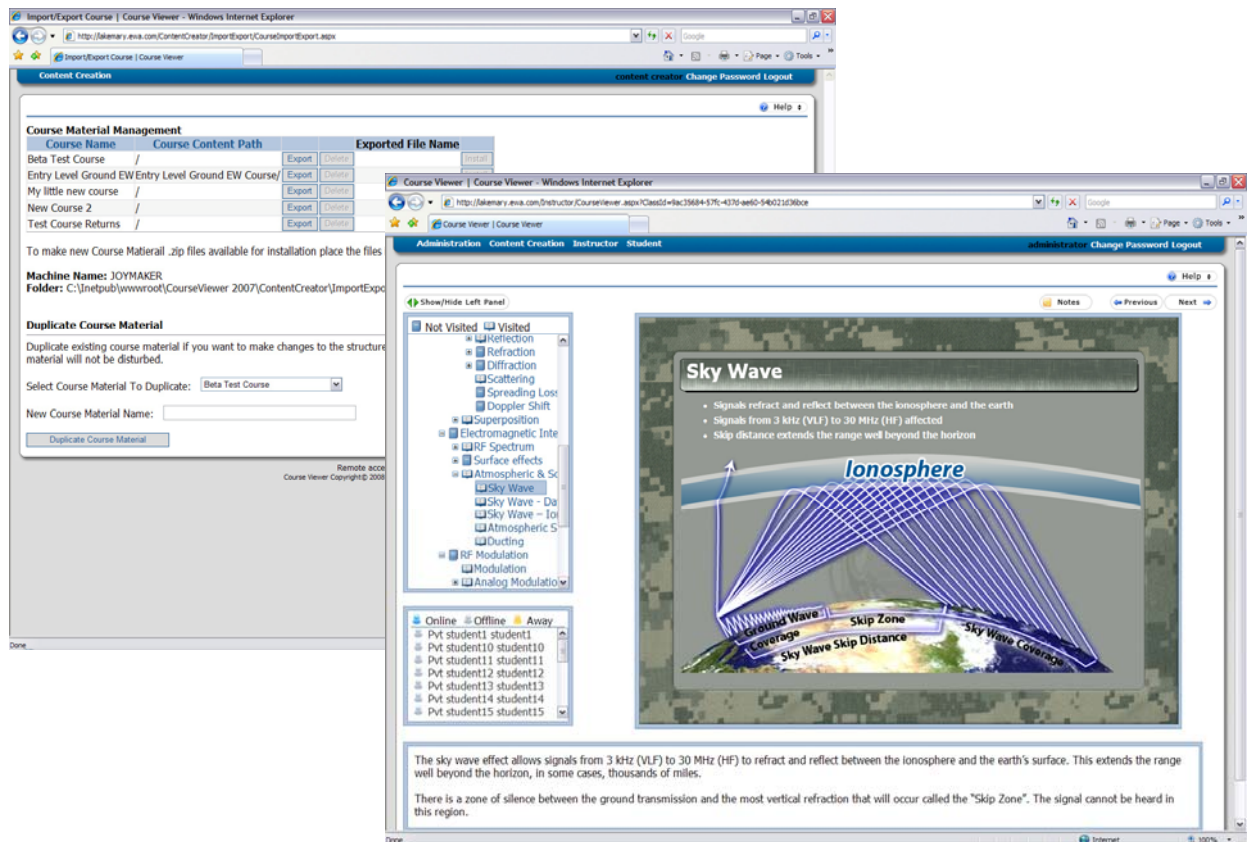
Import/Export Course | Course Viewer - Windows Internet Explorer
http://lakemary.ewa.com/ContentCreator/ImportExport/CourseImportExport.aspx
Google
Import/Export Course | Course Viewer
Page Tools

Content Creation
content creator Change Password Logout

Help

Course Material Management

| Course Name | Course Content Path | | | Exported File Name | |
|---|---|---|---|---|---|
| Beta Test Course | / | Export | Delete | | Install |
| Entry Level Ground EW | Entry Level Ground EW Course/ | Export | Delete | | |
| My little new course | / | Export | Delete | | |
| New Course 2 | / | Export | Delete | | |
| Test Course Returns | / | Export | Delete | | |

To make new Course Matierail .zip files available for installation place the files

Machine Name: JOYMAKER
Folder: C:\Inetpub\wwwroot\CourseViewer 2007\ContentCreator\ImportExpo

Duplicate Course Material

Duplicate existing course material if you want to make changes to the structure material will not be disturbed.

Select Course Material To Duplicate: Beta Test Course

New Course Material Name:

Duplicate Course Material

Remote acce
Course Viewer Copyright© 2008

Done

Course Viewer | Course Viewer - Windows Internet Explorer
http://lakemary.ewa.com/Instructor/CourseViewer.aspx?ClassId=9ac35684-57fc-437d-ae60-54b021d36bce
Google
Course Viewer | Course Viewer
Page Tools

Administration Content Creation Instructor Student
administrator Change Password Logout

Help

Show/Hide Left Panel
Notes Previous Next

Not Visited Visited
Reflection
Refraction
Diffraction
Scattering
Spreading Loss
Doppler Shift
Superposition
Electromagnetic Inte
RF Spectrum
Surface effects
Atmospheric & Sc
Sky Wave
Sky Wave - Da
Sky Wave – Io
Atmospheric S
Ducting
RF Modulation
Modulation
Analog Modulatio

Online Offline Away
Pvt student1 student1
Pvt student10 student10
Pvt student11 student11
Pvt student12 student12
Pvt student13 student13
Pvt student14 student14
Pvt student15 student15

Sky Wave
• Signals refract and reflect between the ionosphere and the earth
• Signals from 3 kHz (VLF) to 30 MHz (HF) affected
• Skip distance extends the range well beyond the horizon

Ionosphere
Ground Wave Coverage
Skip Zone
Sky Wave Skip Distance
Sky Wave Coverage

The sky wave effect allows signals from 3 kHz (VLF) to 30 MHz (HF) to refract and reflect between the ionosphere and the earth's surface. This extends the range well beyond the horizon, in some cases, thousands of miles.

There is a zone of silence between the ground transmission and the most vertical refraction that will occur called the "Skip Zone". The signal cannot be heard in this region.

Done
Internet
100%